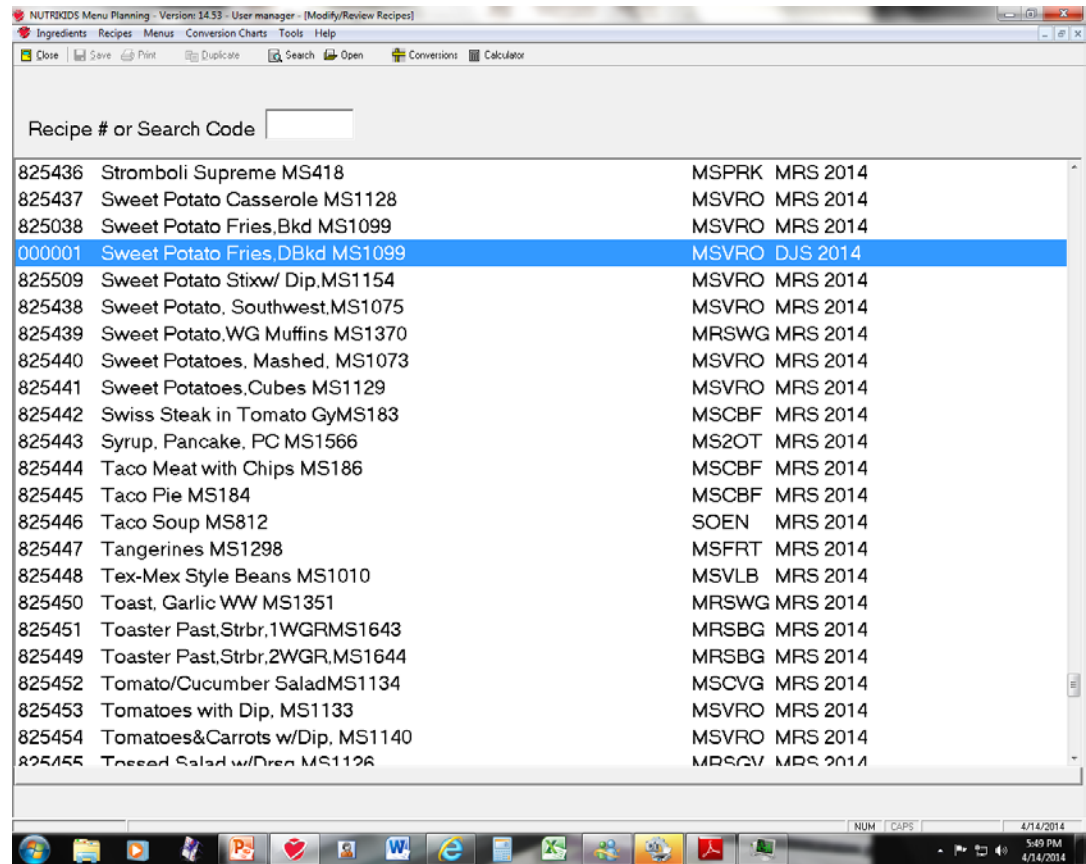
NUTRIKIDS Menu Planning - Version: 14.53 - User manager - [Modify/Review Recipes]
Ingredients Recipes Menus Conversion Charts Tools Help
Close Save Print Duplicate Search Open Conversions Calculator

Recipe # or Search Code

| | | | |
|---|---|---|---|
| 825436 | Stromboli Supreme MS418 | MSPRK | MRS 2014 |
| 825437 | Sweet Potato Casserole MS1128 | MSVRO | MRS 2014 |
| 825038 | Sweet Potato Fries,Bkd MS1099 | MSVRO | MRS 2014 |
| 000001 | Sweet Potato Fries,DBkd MS1099 | MSVRO | DJS 2014 |
| 825509 | Sweet Potato Stixw/ Dip,MS1154 | MSVRO | MRS 2014 |
| 825438 | Sweet Potato, Southwest,MS1075 | MSVRO | MRS 2014 |
| 825439 | Sweet Potato,WG Muffins MS1370 | MRSWG | MRS 2014 |
| 825440 | Sweet Potatoes, Mashed, MS1073 | MSVRO | MRS 2014 |
| 825441 | Sweet Potatoes,Cubes MS1129 | MSVRO | MRS 2014 |
| 825442 | Swiss Steak in Tomato GyMS183 | MSCBF | MRS 2014 |
| 825443 | Syrup, Pancake, PC MS1566 | MS2OT | MRS 2014 |
| 825444 | Taco Meat with Chips MS186 | MSCBF | MRS 2014 |
| 825445 | Taco Pie MS184 | MSCBF | MRS 2014 |
| 825446 | Taco Soup MS812 | SOEN | MRS 2014 |
| 825447 | Tangerines MS1298 | MSFRT | MRS 2014 |
| 825448 | Tex-Mex Style Beans MS1010 | MSVLB | MRS 2014 |
| 825450 | Toast, Garlic WW MS1351 | MRSWG | MRS 2014 |
| 825451 | Toaster Past,Strbr,1WGRMS1643 | MRSBG | MRS 2014 |
| 825449 | Toaster Past,Strbr,2WGR,MS1644 | MRSBG | MRS 2014 |
| 825452 | Tomato/Cucumber SaladMS1134 | MSCVG | MRS 2014 |
| 825453 | Tomatoes with Dip, MS1133 | MSVRO | MRS 2014 |
| 825454 | Tomatoes&Carrots w/Dip, MS1140 | MSVRO | MRS 2014 |
| 825455 | Tossed Salad w/Drsg MS1126 | MRSGV | MRS 2014 |

NUM CAPS 4/14/2014
5:49 PM 4/14/2014